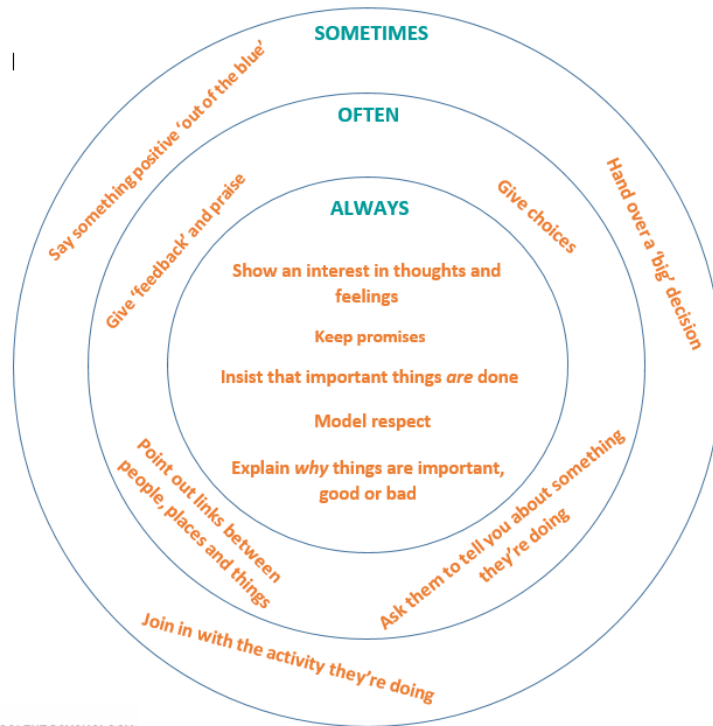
SOMETIMES

OFTEN

ALWAYS

Say something positive 'out of the blue'

Hand over a 'big' decision

Give 'feedback' and praise

Give choices

Show an interest in thoughts and feelings

Keep promises

Insist that important things *are* done

Model respect

Explain *why* things are important, good or bad

Point out links between people, places and things

Ask them to tell you about something they're doing

Join in with the activity they're doing